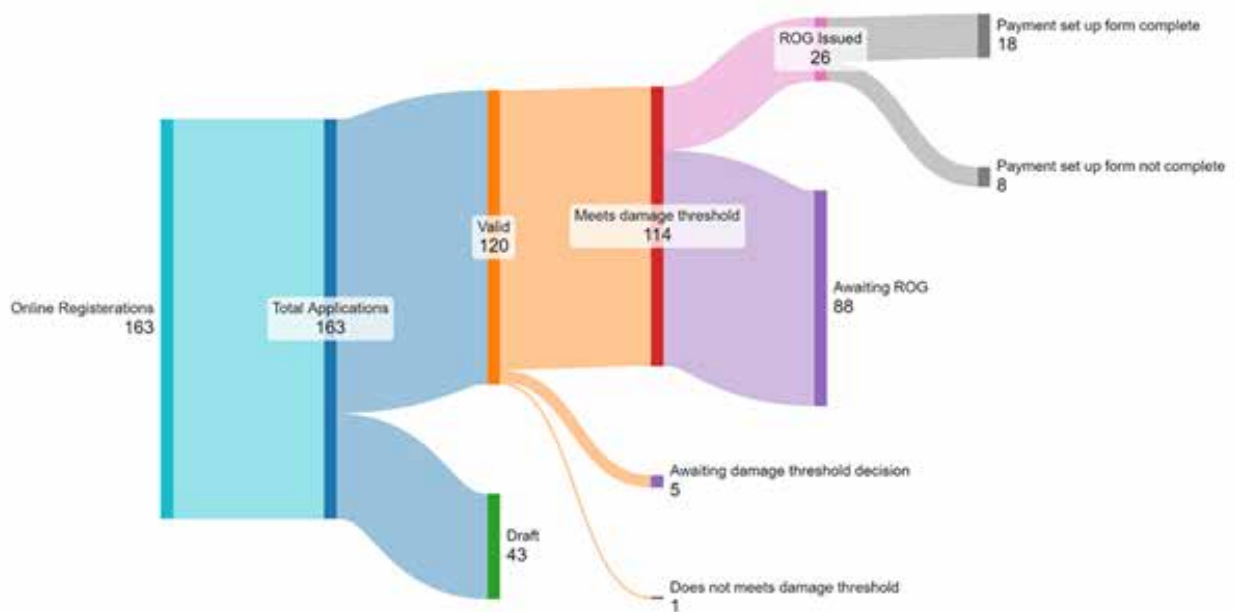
Online Registerations
163

Total Applications
163

Valid
120

Draft
43

Meets damage threshold
114

Awaiting damage threshold decision
5

Does not meets damage threshold
1

ROG Issued
26

Awaiting ROG
88

Payment set up form complete
18

Payment set up form not complete
8